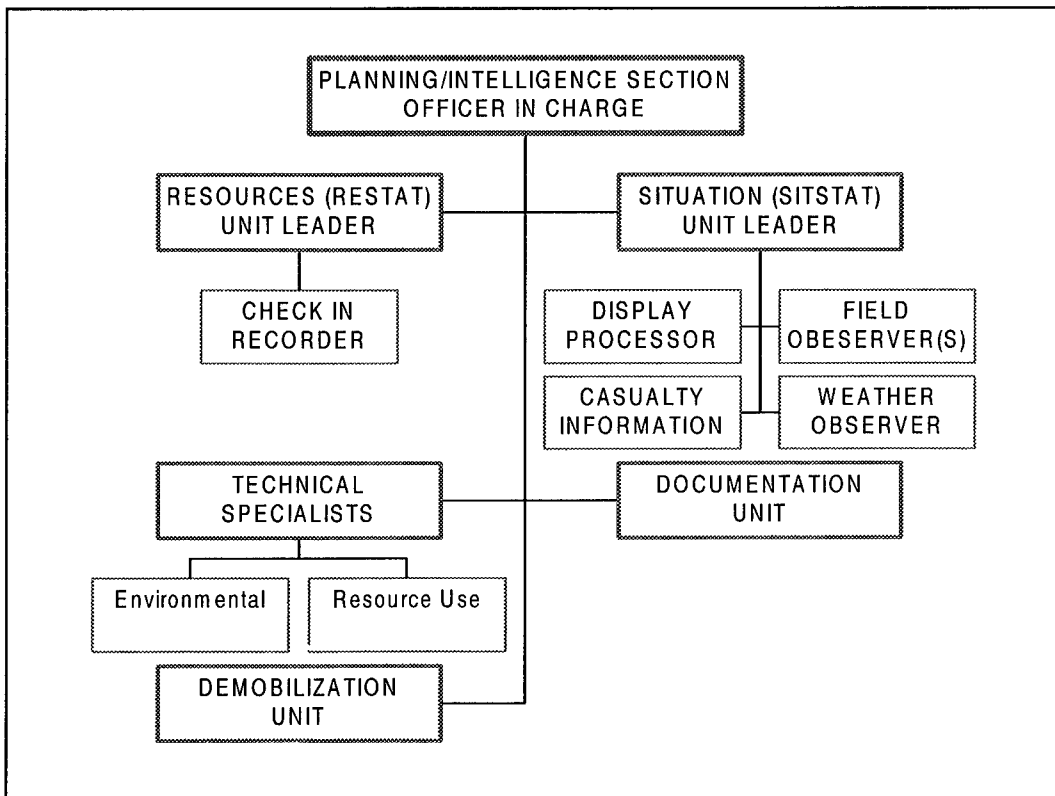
PLANNING/INTELLIGENCE SECTION
OFFICER IN CHARGE

RESOURCES (RESTAT)
UNIT LEADER

SITUATION (SITSTAT)
UNIT LEADER

CHECK IN
RECORDER

DISPLAY
PROCESSOR

FIELD
OBESERVER(S)

CASUALTY
INFORMATION

WEATHER
OBSERVER

TECHNICAL
SPECIALISTS

DOCUMENTATION
UNIT

Environmental

Resource Use

DEMOBILIZATION
UNIT